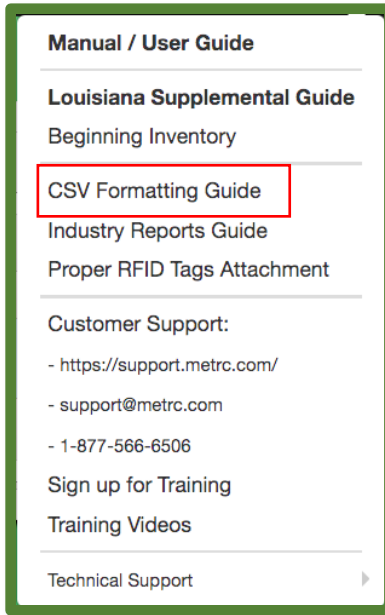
Manual / User Guide

Louisiana Supplemental Guide

Beginning Inventory

CSV Formatting Guide

Industry Reports Guide

Proper RFID Tags Attachment

Customer Support:

- https://support.metrc.com/

- support@metrc.com

- 1-877-566-6506

Sign up for Training

Training Videos

Technical Support